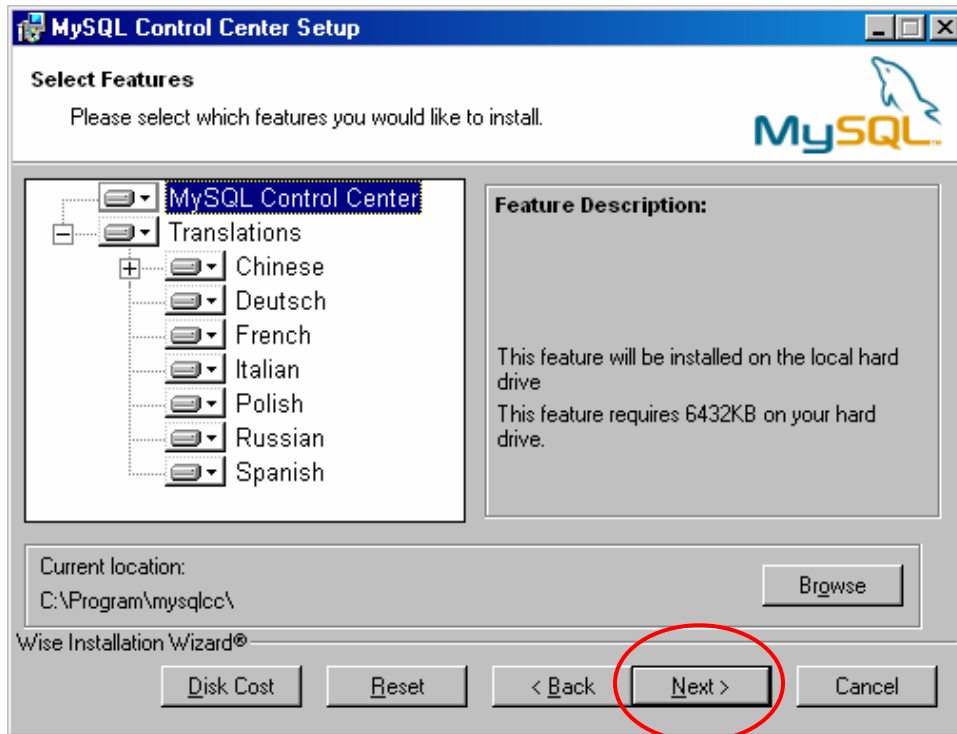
MySQL Control Center Setup

Select Features

Please select which features you would like to install.

MySQL

MySQL Control Center
Translations
Chinese
Deutsch
French
Italian
Polish
Russian
Spanish

Feature Description:

This feature will be installed on the local hard drive
This feature requires 6432KB on your hard drive.

Current location:
C:\Program\mysqlcc\

Browse

Wise Installation Wizard®

Disk Cost
Reset
< Back
Next >
Cancel